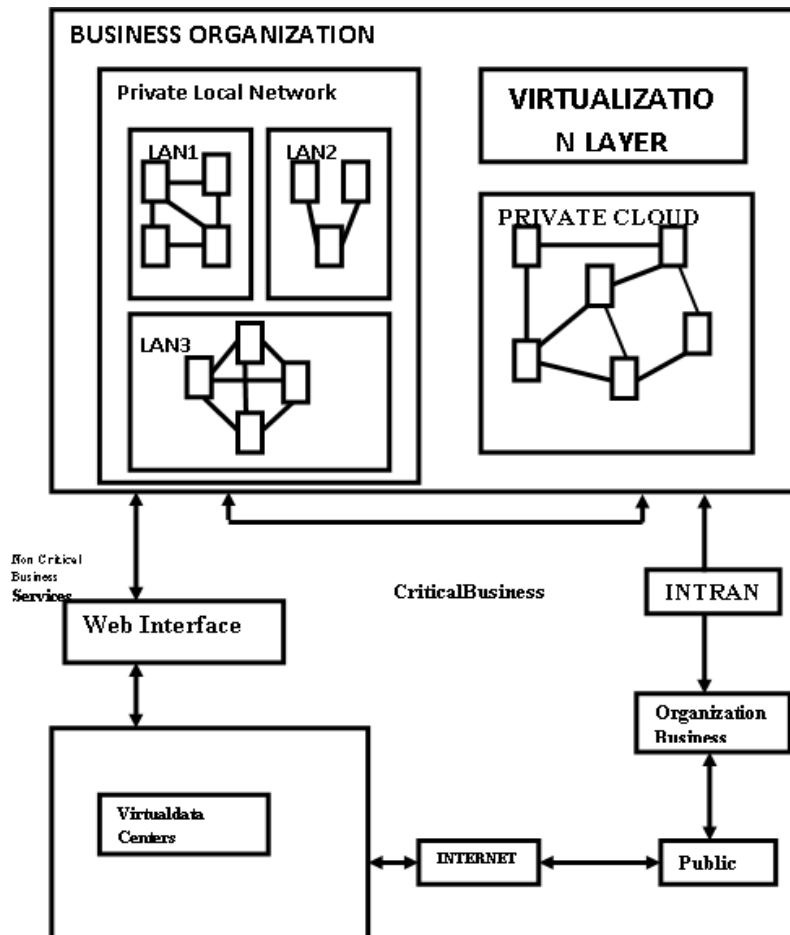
BUSINESS ORGANIZATION

Private Local Network

LAN1

LAN2

LAN3

VIRTUALIZATIO N LAYER

PRIVATE CLOUD

Non Critical Business Services

CriticalBusiness

INTRAN

Web Interface

Organization Business

Virtualdata Centers

INTERNET

Public